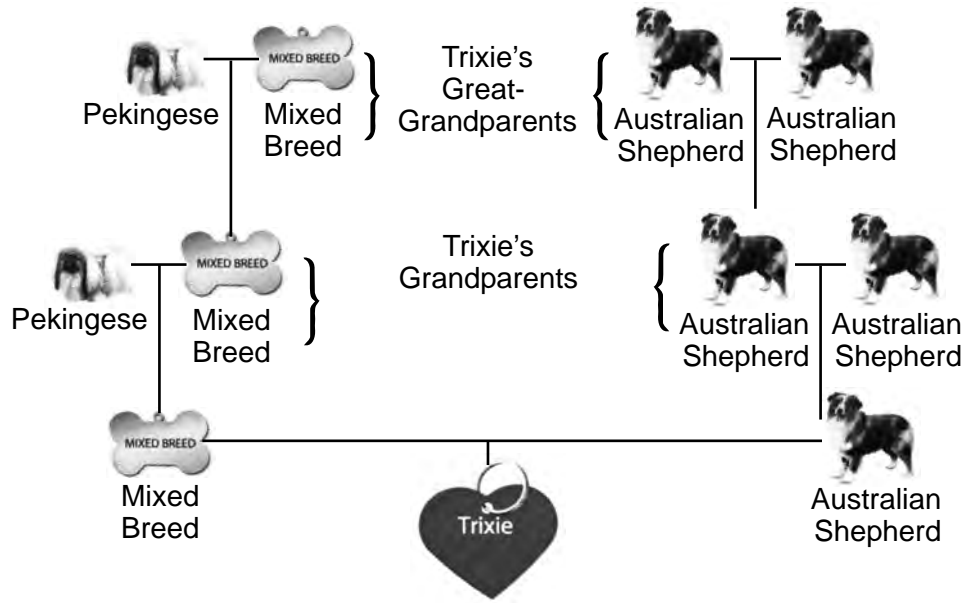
MIXED BREED

Pekingese

Mixed Breed

Trixie's Great-Grandparents

Australian Shepherd

Australian Shepherd

MIXED BREED

Pekingese

Mixed Breed

Trixie's Grandparents

Australian Shepherd

Australian Shepherd

MIXED BREED

Mixed Breed

Trixie

Australian Shepherd